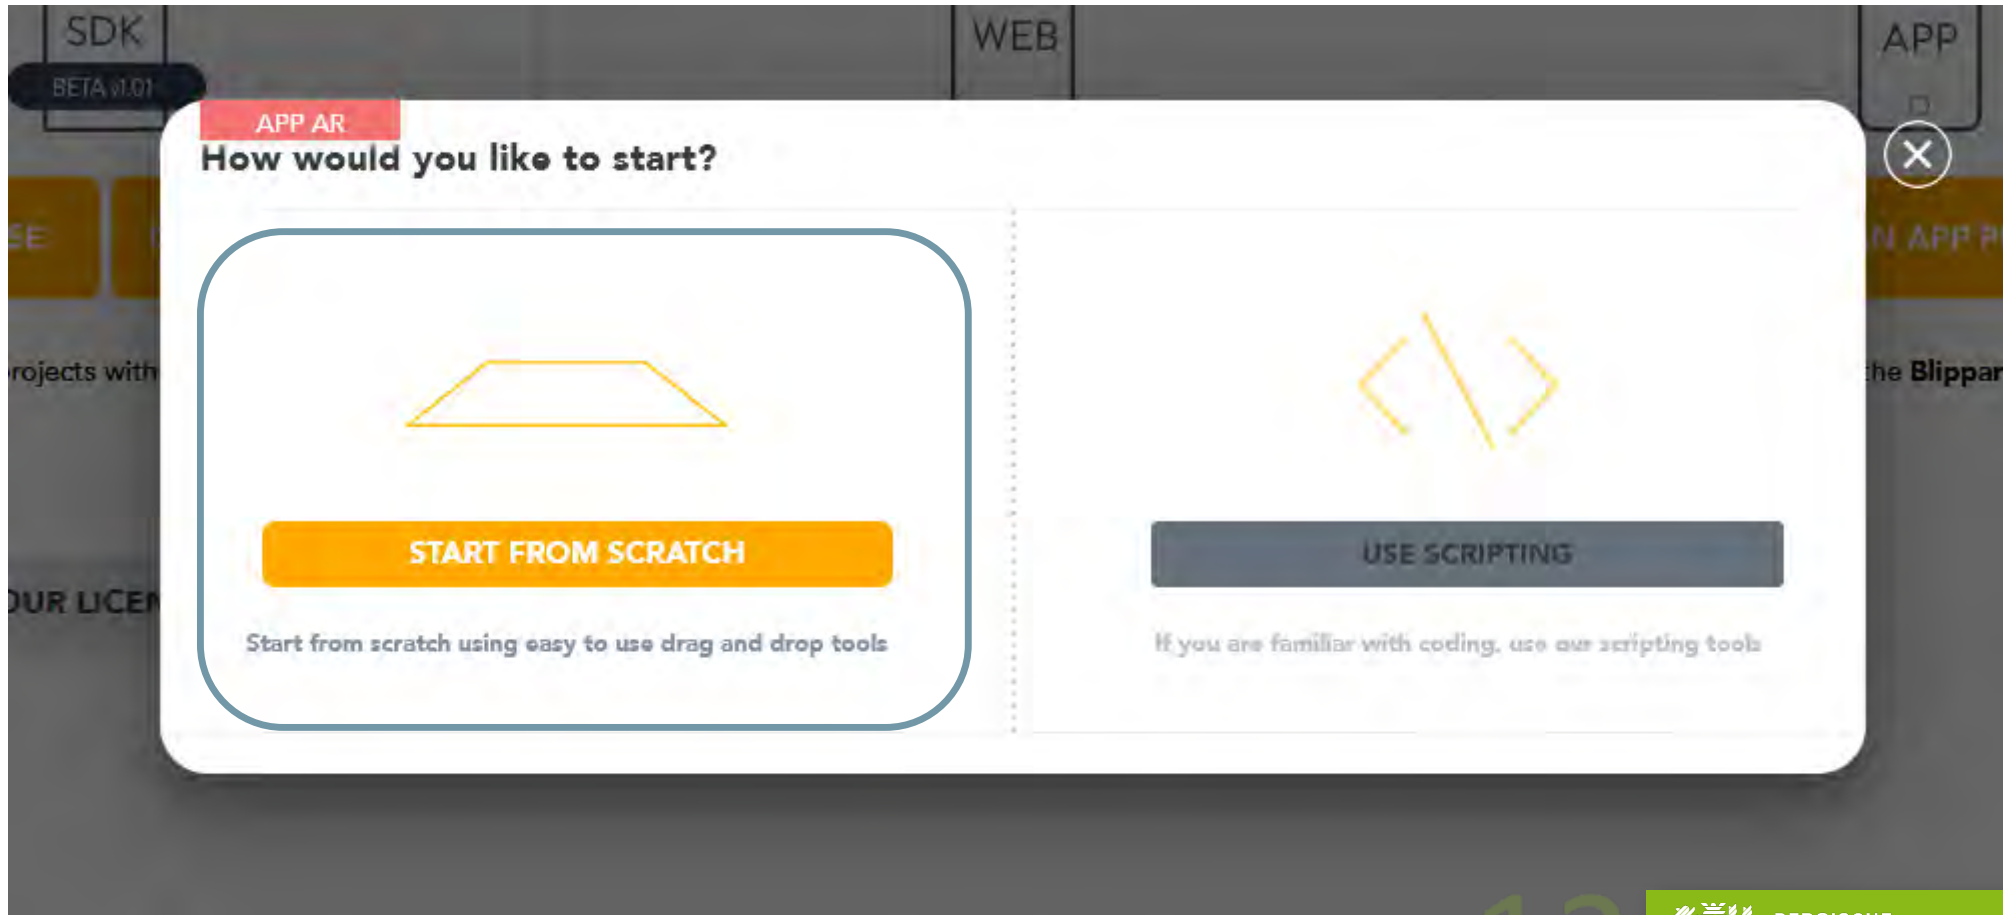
SDK
BETA v1.01
WEB
APP

APP AR
How would you like to start?

START FROM SCRATCH
Start from scratch using easy to use drag and drop tools

USE SCRIPTING
If you are familiar with coding, use our scripting tools

rojects with
he Blippar
OUR LICEN
N APP P
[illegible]